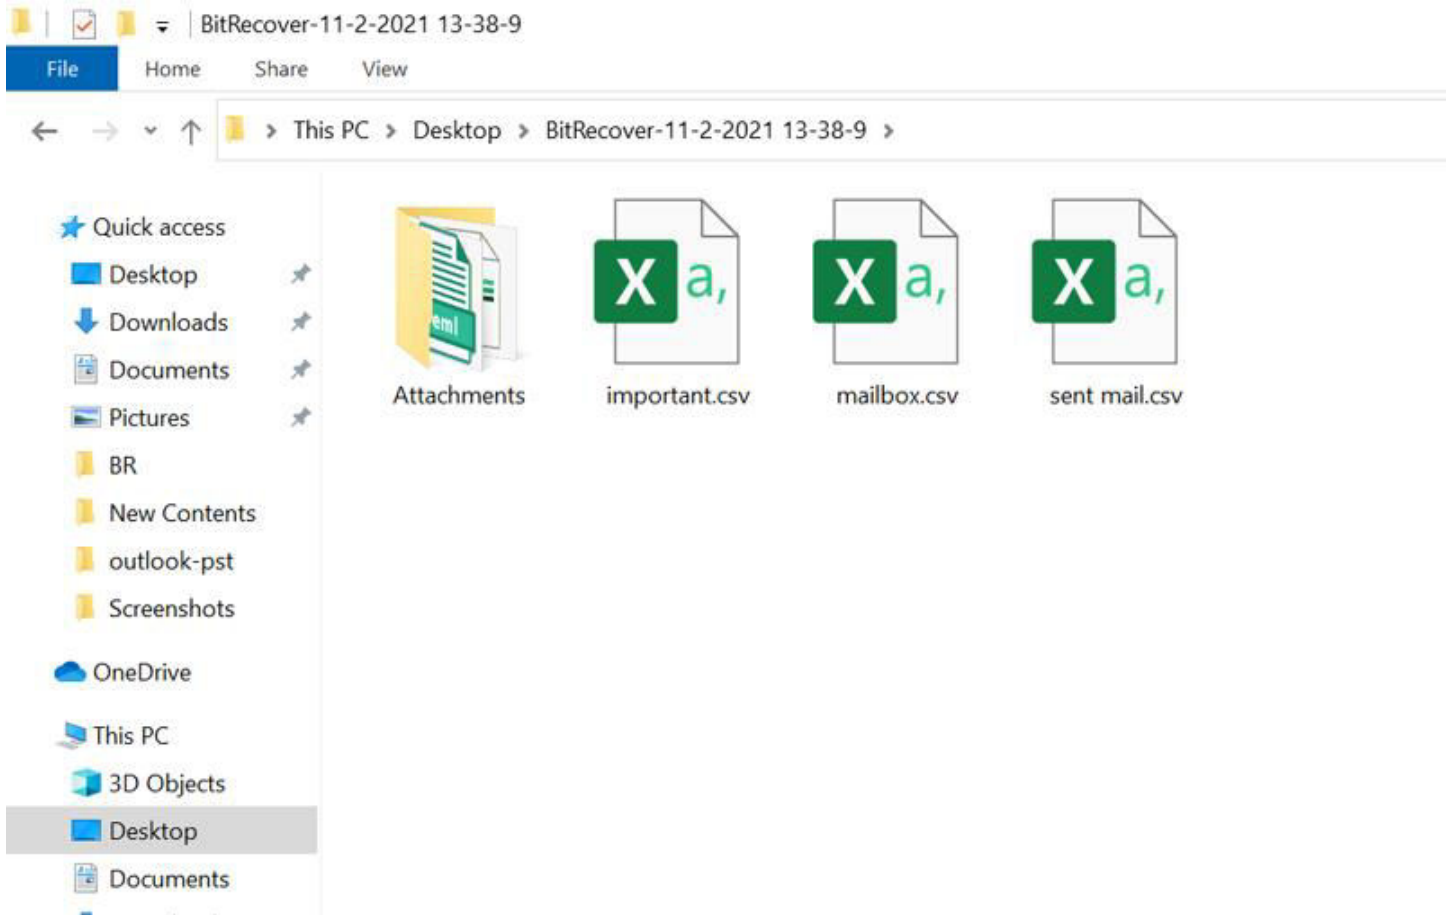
BitRecover-11-2-2021 13-38-9

File Home Share View

This PC > Desktop > BitRecover-11-2-2021 13-38-9 >

Quick access
Desktop
Downloads
Documents
Pictures
BR
New Contents
outlook-pst
Screenshots

OneDrive

This PC
3D Objects
Desktop
Documents

eml
Attachments

X a,
important.csv

X a,
mailbox.csv

X a,
sent mail.csv